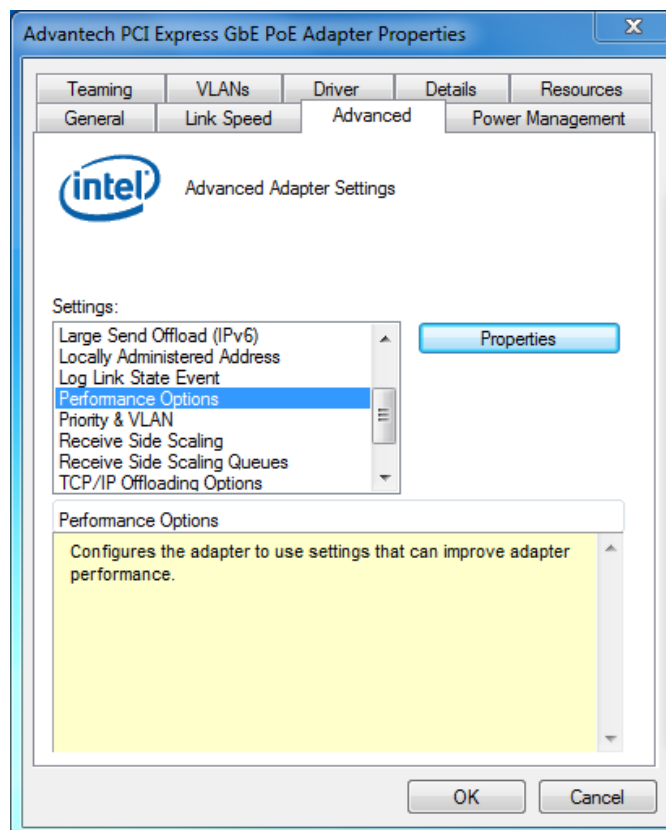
Advantech PCI Express GbE PoE Adapter Properties

Teaming
VLANs
Driver
Details
Resources
General
Link Speed
Advanced
Power Management

intel

Advanced Adapter Settings

Settings:

Large Send Offload (IPv6)
Locally Administered Address
Log Link State Event
Performance Options
Priority & VLAN
Receive Side Scaling
Receive Side Scaling Queues
TCP/IP Offloading Options

Properties

Performance Options

Configures the adapter to use settings that can improve adapter performance.

OK
Cancel